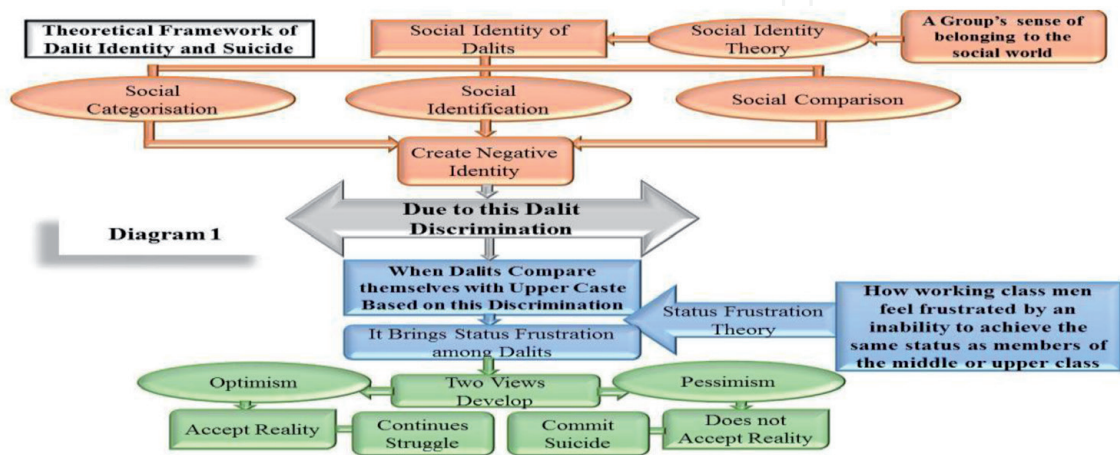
Theoretical Framework of Dalit Identity and Suicide

Social Identity of Dalits

Social Identity Theory

A Group's sense of belonging to the social world

Social Categorisation

Social Identification

Social Comparison

Create Negative Identity

Due to this Dalit Discrimination

Diagram 1

When Dalits Compare themselves with Upper Caste Based on this Discrimination

It Brings Status Frustration among Dalits

Status Frustration Theory

How working class men feel frustrated by an inability to achieve the same status as members of the middle or upper class

Optimism

Two Views Develop

Pessimism

Accept Reality

Continues Struggle

Commit Suicide

Does not Accept Reality